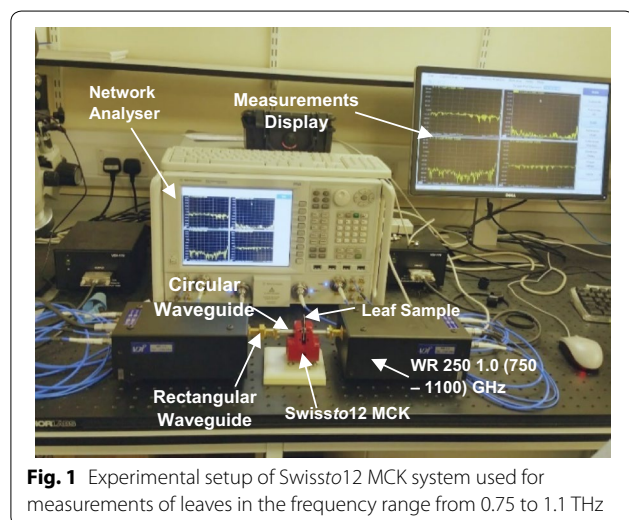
Network Analyser

Measurements Display

Circular Waveguide

Leaf Sample

WR 250 1.0 (750 – 1100) GHz

Rectangular Waveguide

Swissto12 MCK

**Fig. 1** Experimental setup of Swissto12 MCK system used for measurements of leaves in the frequency range from 0.75 to 1.1 THz